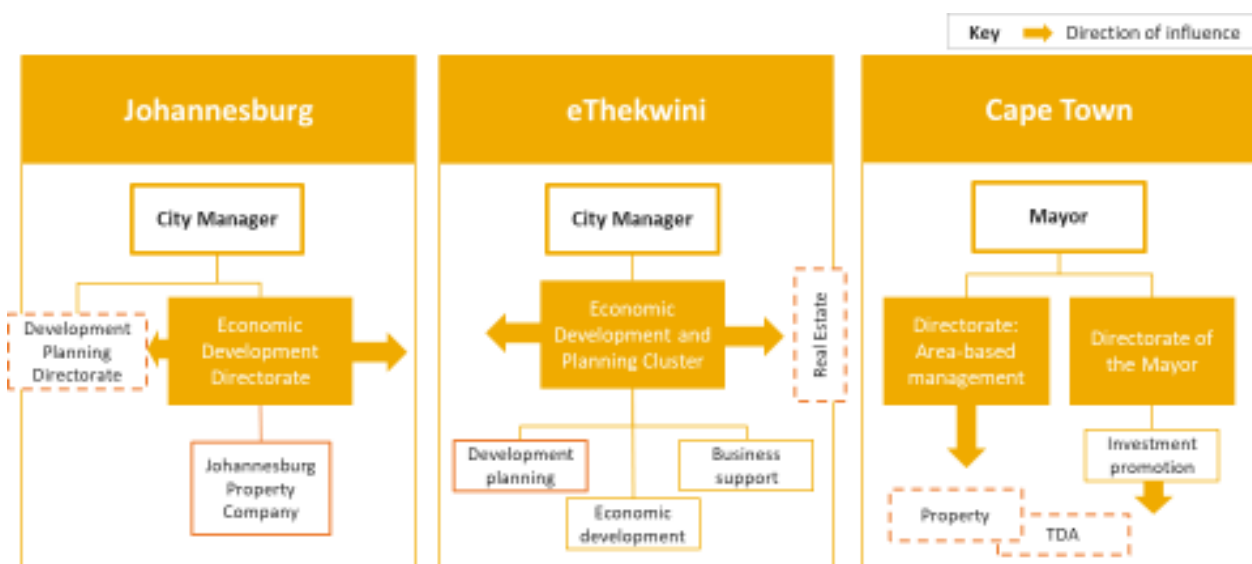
Key Direction of influence

Johannesburg

City Manager

Development Planning Directorate

Economic Development Directorate

Johannesburg Property Company

eThekwini

City Manager

Economic Development and Planning Cluster

Real Estate

Development planning

Economic development

Business support

Cape Town

Mayor

Directorate: Area-based management

Directorate of the Mayor

Investment promotion

Property

TDA